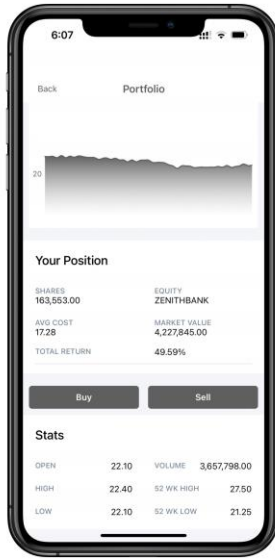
6:07

Back

Portfolio

20

Your Position

SHARES
163,553.00

EQUITY
ZENITHBANK

AVG COST
17.28

MARKET VALUE
4,227,845.00

TOTAL RETURN

49.59%

Buy

Sell

Stats

| OPEN | 22.10 | VOLUME | 3,657,798.00 |
|---|---|---|---|
| HIGH | 22.40 | 52 WK HIGH | 27.50 |
| LOW | 22.10 | 52 WK LOW | 21.25 |